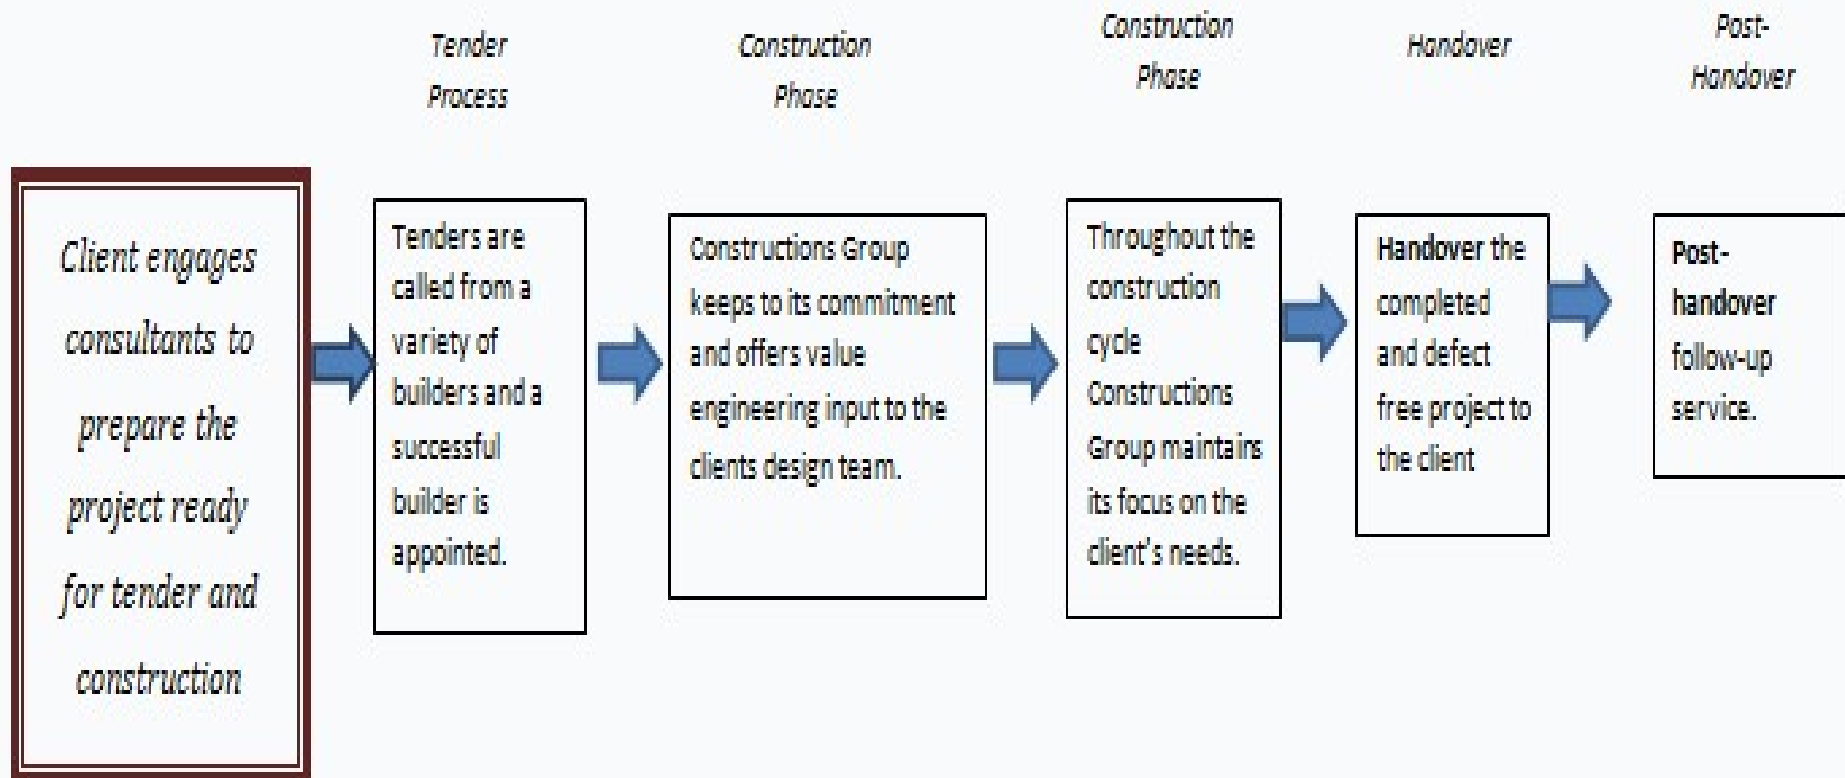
Tender Process

Construction Phase

Construction Phase

Handover

Post-Handover

Client engages consultants to prepare the project ready for tender and construction

Tenders are called from a variety of builders and a successful builder is appointed.

Constructions Group keeps to its commitment and offers value engineering input to the clients design team.

Throughout the construction cycle Constructions Group maintains its focus on the client's needs.

Handover the completed and defect free project to the client

Post-handover follow-up service.